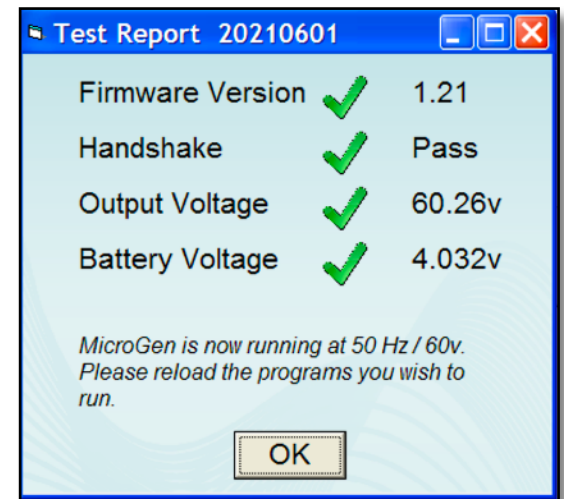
Test Report 20210601

| Firmware Version | 1.21 |
|---|---|
| Handshake | Pass |
| Output Voltage | 60.26v |
| Battery Voltage | 4.032v |

MicroGen is now running at 50 Hz / 60v. Please reload the programs you wish to run.

OK